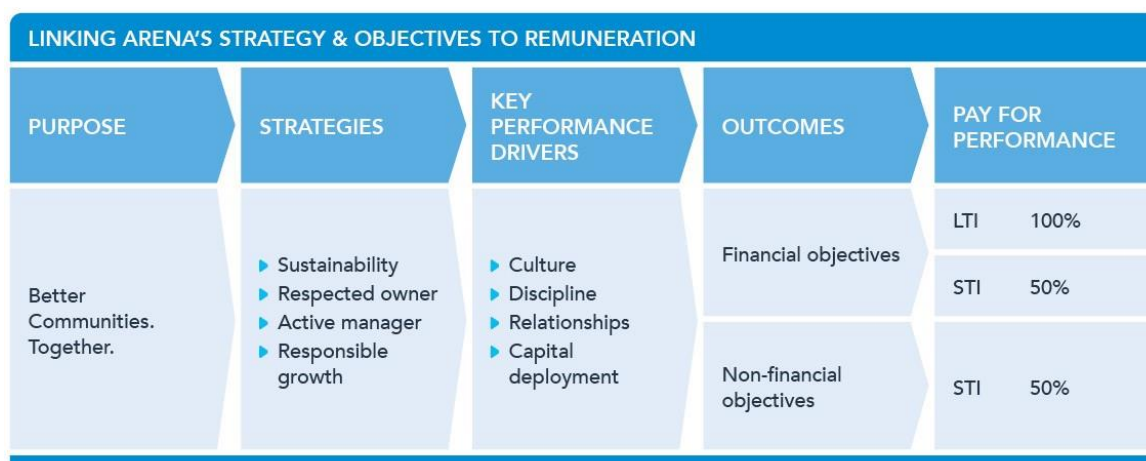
LINKING ARENA'S STRATEGY & OBJECTIVES TO REMUNERATION

| PURPOSE | STRATEGIES | KEY PERFORMANCE DRIVERS | OUTCOMES | PAY FOR PERFORMANCE |
|---|---|---|---|---|
| Better Communities. Together. | ▶ Sustainability ▶ Respected owner ▶ Active manager ▶ Responsible growth | ▶ Culture ▶ Discipline ▶ Relationships ▶ Capital deployment | Financial objectives | LTI 100% |
| | | | | STI 50% |
| | | | Non-financial objectives | STI 50% |